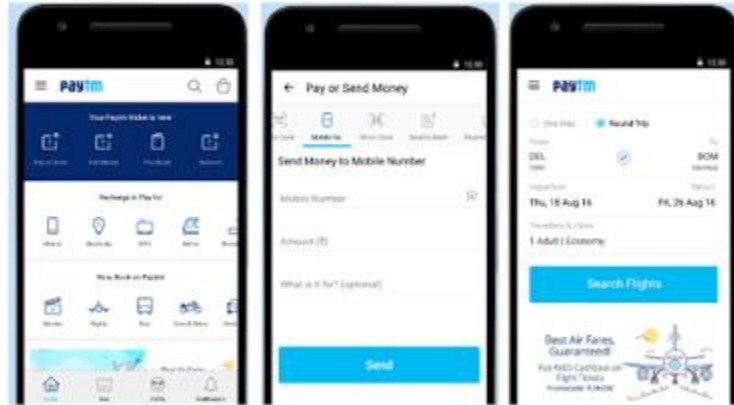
12:30

Paytm

Your Paytm Wallet is now

Recharge or Pay for

Now Book on Paytm

12:30

Pay or Send Money

Send Money to Mobile Number

Mobile Number

Amount (₹)

What is it for? (optional)

Send

12:30

Paytm

One Way

Round Trip

DEL

BOM

Thu, 18 Aug 16

Fri, 26 Aug 16

1 Adult | Economy

Search Flights

Best Air Fares, Guaranteed!